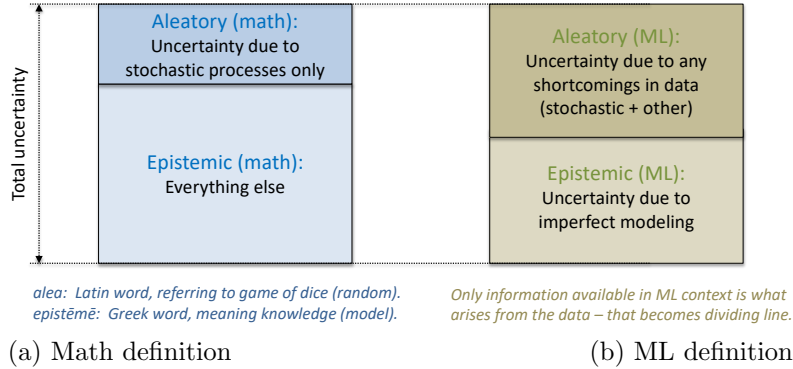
Total uncertainty

Aleatory (math):
Uncertainty due to stochastic processes only

Epistemic (math):
Everything else

alea: Latin word, referring to game of dice (random).
epistēmē: Greek word, meaning knowledge (model).

(a) Math definition

Aleatory (ML):
Uncertainty due to any shortcomings in data (stochastic + other)

Epistemic (ML):
Uncertainty due to imperfect modeling

Only information available in ML context is what arises from the data – that becomes dividing line.

(b) ML definition